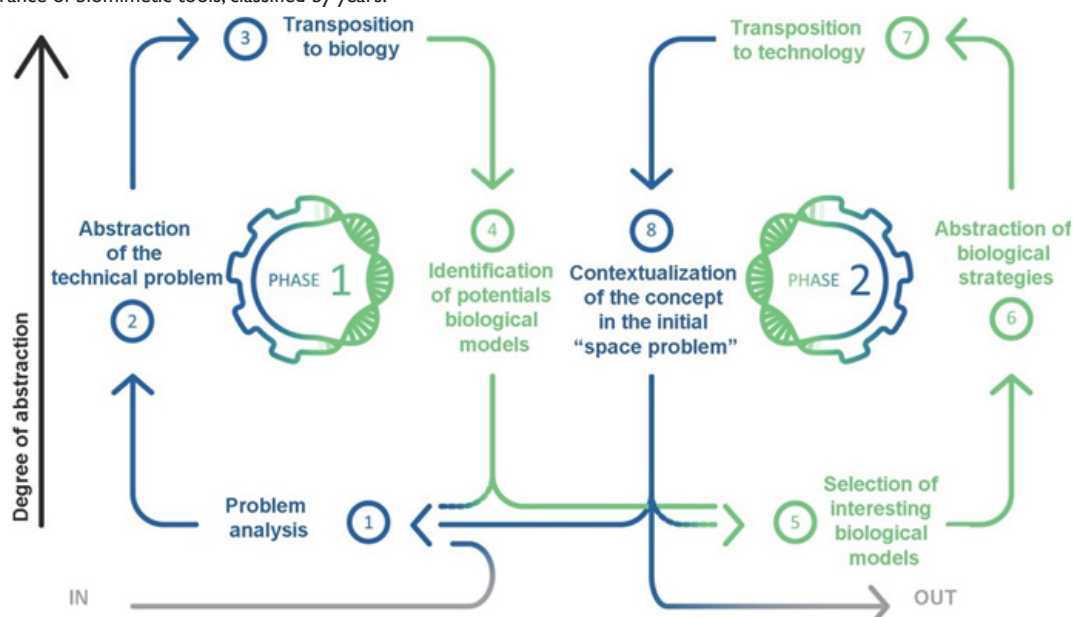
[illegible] of biomimetic tools, classified by years.

Degree of abstraction

3 Transposition to biology

Transposition to technology 7

Abstraction of the technical problem

2

PHASE 1

4 Identification of potentials biological models

8 Contextualization of the concept in the initial "space problem"

PHASE 2

Abstraction of biological strategies

6

Problem analysis

1

5 Selection of interesting biological models

IN

OUT